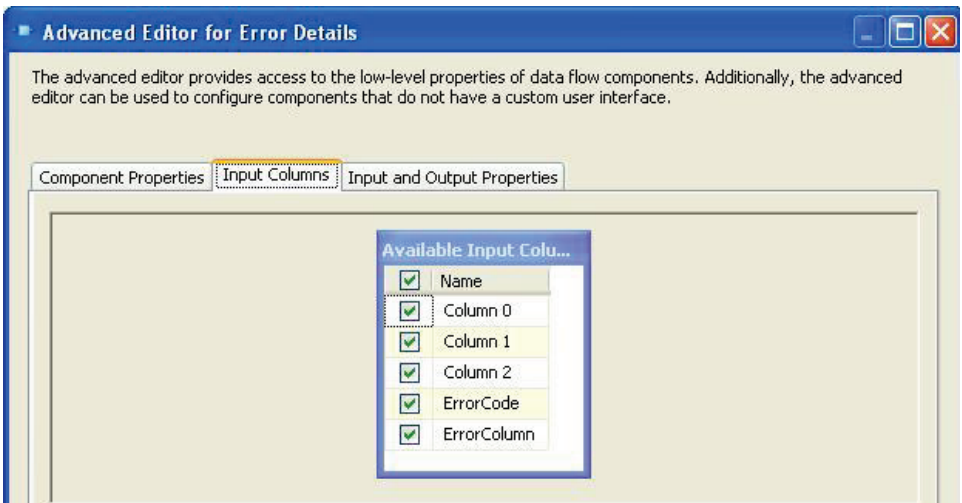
Advanced Editor for Error Details

The advanced editor provides access to the low-level properties of data flow components. Additionally, the advanced editor can be used to configure components that do not have a custom user interface.

Component Properties | Input Columns | Input and Output Properties

Available Input Colu...

| | Name |
|---|---|
| ☑ | Column 0 |
| ☑ | Column 1 |
| ☑ | Column 2 |
| ☑ | ErrorCode |
| ☑ | ErrorColumn |